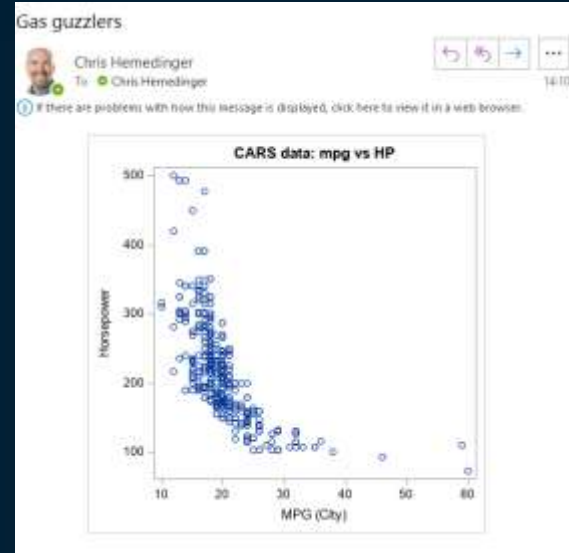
Gas guzzlers

Chris Hemedinger
To: Chris Hemedinger
14:10

If there are problems with how this message is displayed, click here to view it in a web browser.

...

CARS data: mpg vs HP

Horsepower

500
400
300
200
100

10 20 30 40 50 60

MPG (City)